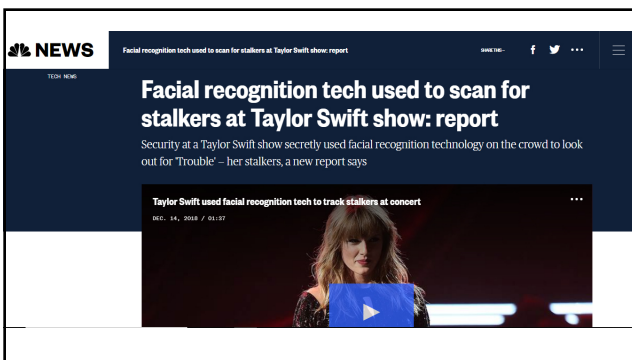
NEWS

Facial recognition tech used to scan for stalkers at Taylor Swift show: report

SHARE THIS —

TECH NEWS

Facial recognition tech used to scan for stalkers at Taylor Swift show: report

Security at a Taylor Swift show secretly used facial recognition technology on the crowd to look out for 'Trouble' – her stalkers, a new report says

Taylor Swift used facial recognition tech to track stalkers at concert

DEC. 14, 2018 / 01:37